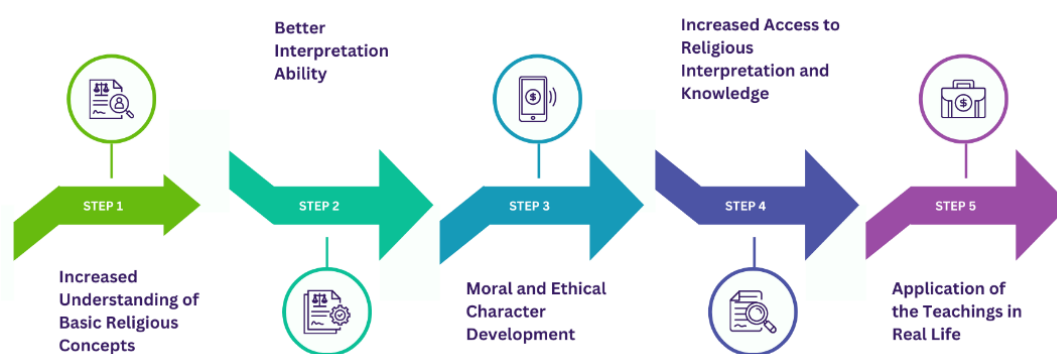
Better Interpretation Ability

Increased Access to Religious Interpretation and Knowledge

STEP 1

STEP 2

STEP 3

STEP 4

STEP 5

Increased Understanding of Basic Religious Concepts

Moral and Ethical Character Development

Application of the Teachings in Real Life